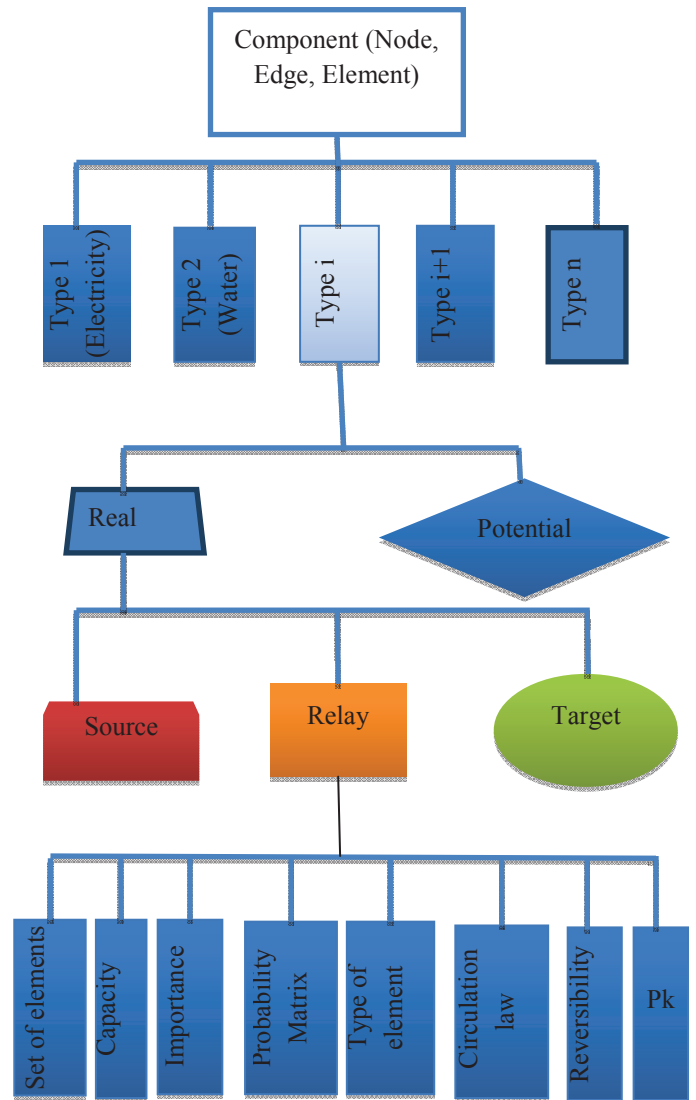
Component (Node, Edge, Element)

Type 1 (Electricity)

Type 2 (Water)

Type i

Type i+1

Type n

Real

Potential

Source

Relay

Target

Set of elements

Capacity

Importance

Probability Matrix

Type of element

Circulation law

Reversibility

Pk